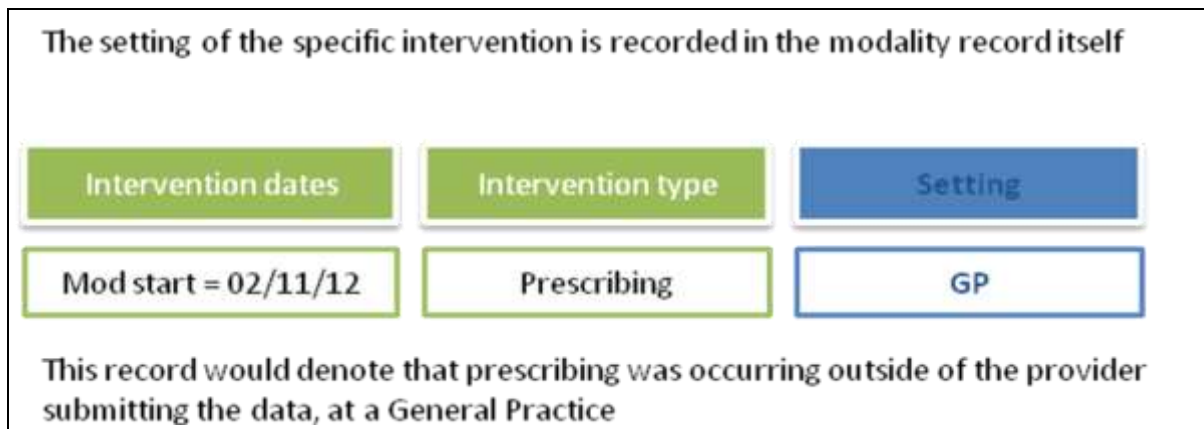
The setting of the specific intervention is recorded in the modality record itself

Intervention dates

Intervention type

Setting

Mod start = 02/11/12

Prescribing

GP

This record would denote that prescribing was occurring outside of the provider submitting the data, at a General Practice